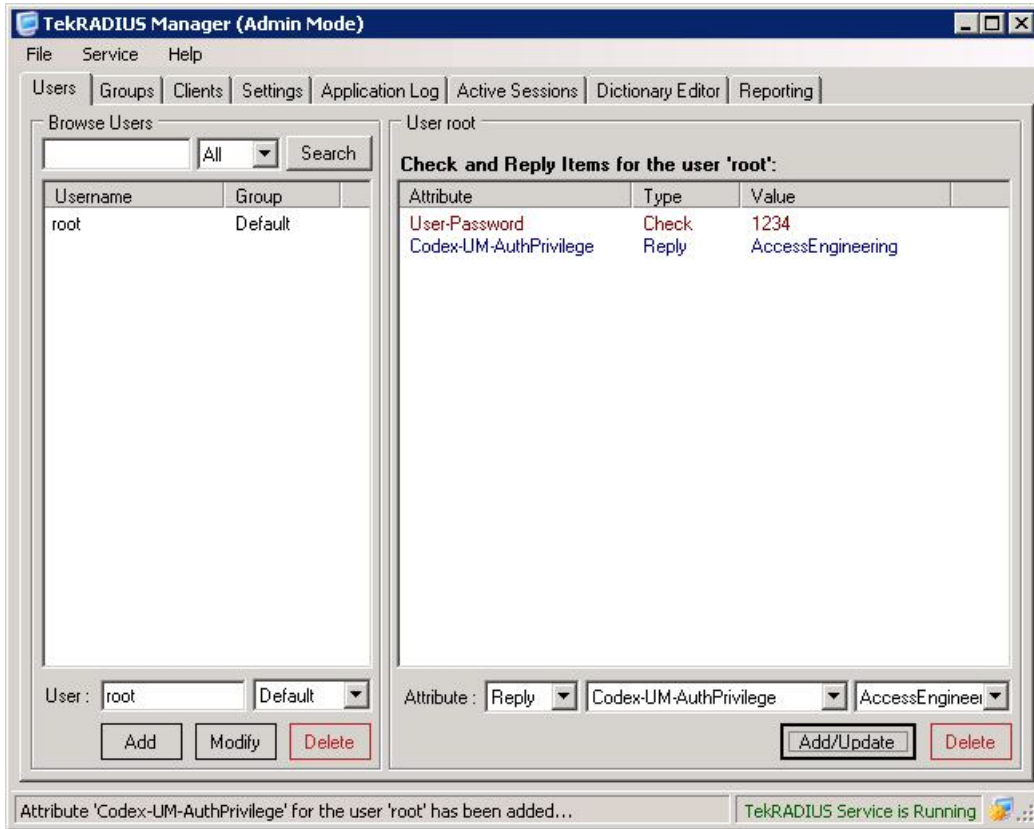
TekRADIUS Manager (Admin Mode)

File Service Help

Users | Groups | Clients | Settings | Application Log | Active Sessions | Dictionary Editor | Reporting

Browse Users

All Search

| Username | Group |
|---|---|
| root | Default |

User : root Default

Add Modify Delete

User root

Check and Reply Items for the user 'root':

| Attribute | Type | Value |
|---|---|---|
| User-Password | Check | 1234 |
| Codex-UM-AuthPrivilege | Reply | AccessEngineering |

Attribute : Reply Codex-UM-AuthPrivilege AccessEngineer

Add/Update Delete

Attribute 'Codex-UM-AuthPrivilege' for the user 'root' has been added...

TekRADIUS Service is Running